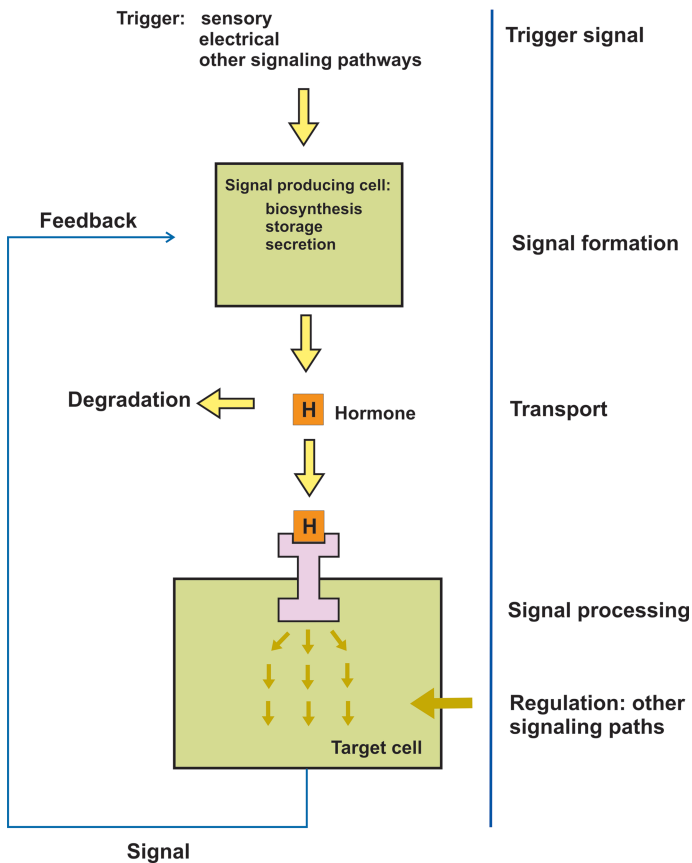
Trigger: sensory
electrical
other signaling pathways

Trigger signal

Signal producing cell:
biosynthesis
storage
secretion

Feedback

Signal formation

Degradation

H

Hormone

Transport

H

Signal processing

Regulation: other signaling paths

Target cell

Signal